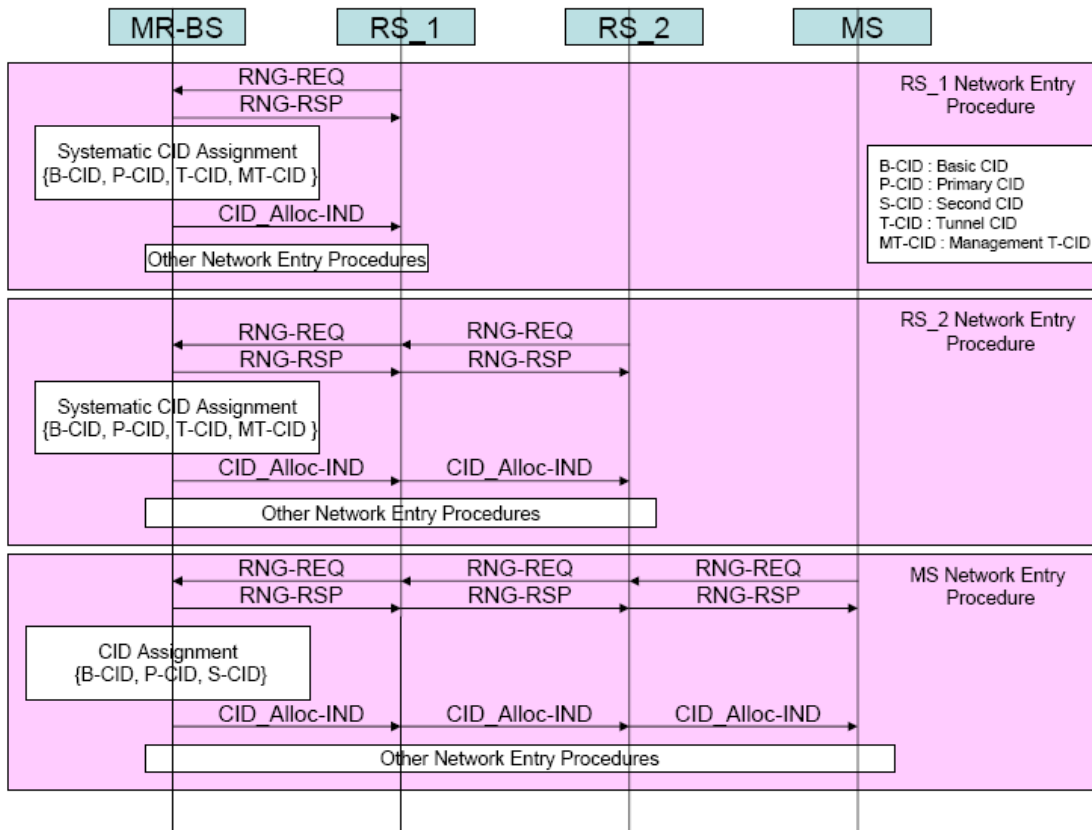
MR-BS
RS_1
RS_2
MS

RNG-REQ
RNG-RSP
RS_1 Network Entry Procedure
Systematic CID Assignment {B-CID, P-CID, T-CID, MT-CID }
B-CID : Basic CID
P-CID : Primary CID
S-CID : Second CID
T-CID : Tunnel CID
MT-CID : Management T-CID
CID_Alloc-IND
Other Network Entry Procedures

RNG-REQ
RNG-REQ
RS_2 Network Entry Procedure
RNG-RSP
RNG-RSP
Systematic CID Assignment {B-CID, P-CID, T-CID, MT-CID }
CID_Alloc-IND
CID_Alloc-IND
Other Network Entry Procedures

RNG-REQ
RNG-REQ
RNG-REQ
MS Network Entry Procedure
RNG-RSP
RNG-RSP
RNG-RSP
CID Assignment {B-CID, P-CID, S-CID}
CID_Alloc-IND
CID_Alloc-IND
CID_Alloc-IND
Other Network Entry Procedures